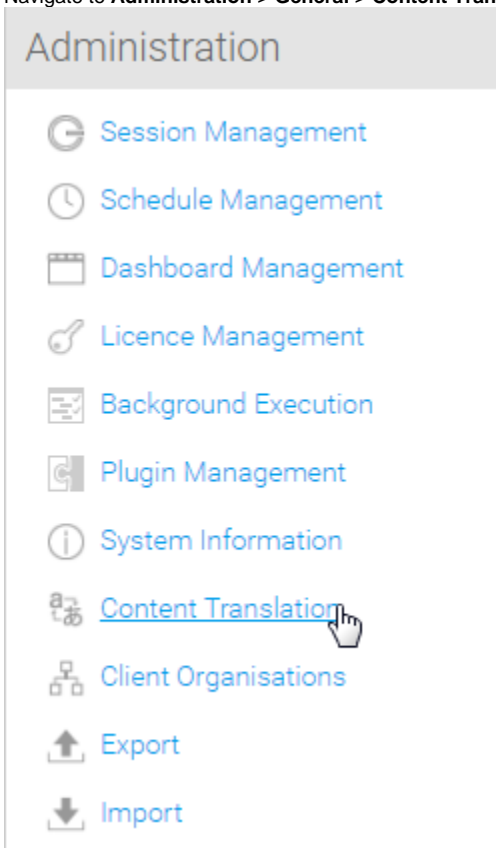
Navigate to **Administration > General > Content Tran** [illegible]

Administration

Session Management

Schedule Management

Dashboard Management

Licence Management

Background Execution

Plugin Management

System Information

Content Translation

Client Organisations

Export

Import